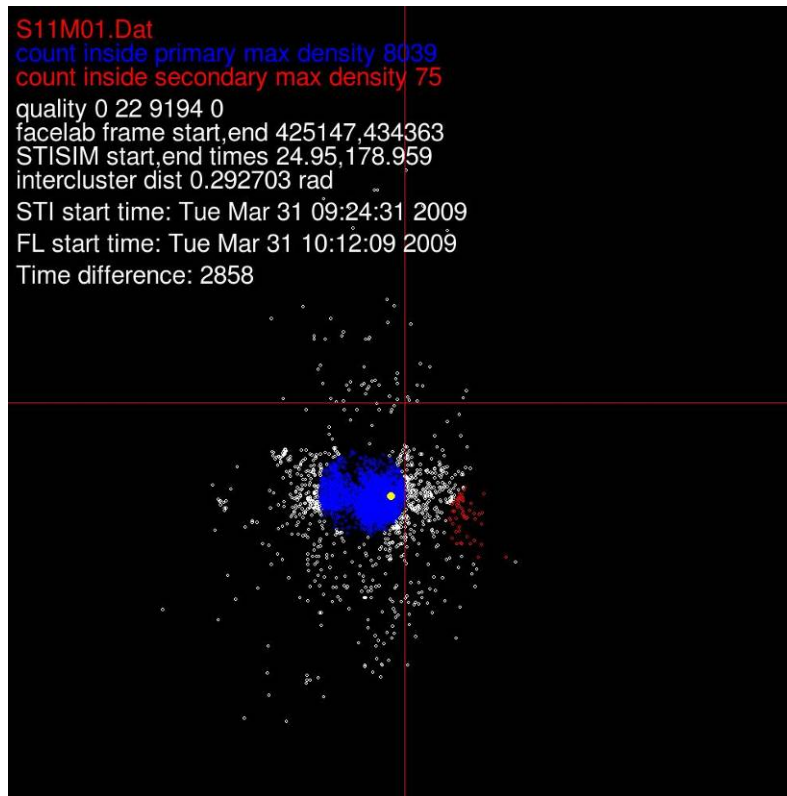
S11M01.Dat
count inside primary max density 8039
count inside secondary max density 75
quality 0 22 9194 0
facelab frame start,end 425147,434363
STISIM start,end times 24.95,178.959
intercluster dist 0.292703 rad
STI start time: Tue Mar 31 09:24:31 2009
FL start time: Tue Mar 31 10:12:09 2009
Time difference: 2858